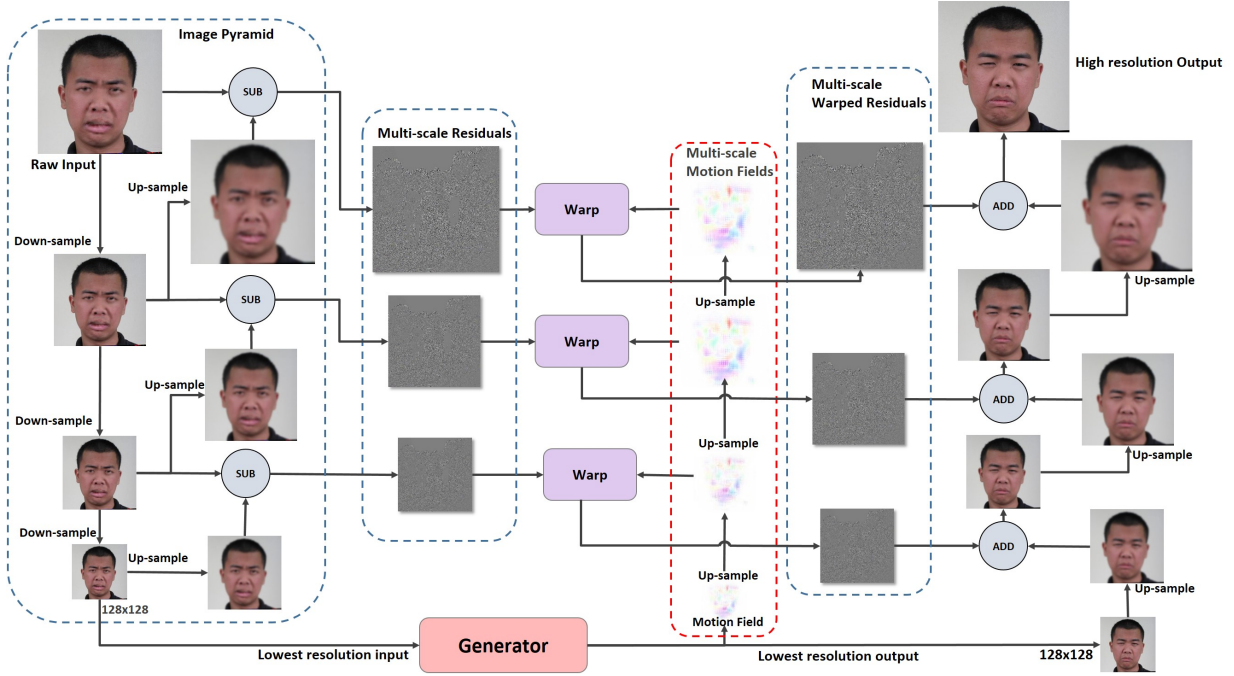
Image Pyramid

SUB

Raw Input

Up-sample

Down-sample

SUB

Up-sample

Down-sample

SUB

Down-sample

Up-sample

128x128

Multi-scale Residuals

Warp

Warp

Warp

Multi-scale Motion Fields

Up-sample

Up-sample

Up-sample

Motion Field

Multi-scale Warped Residuals

High resolution Output

ADD

Up-sample

ADD

Up-sample

ADD

Up-sample

Generator

Lowest resolution input

Lowest resolution output

128x128